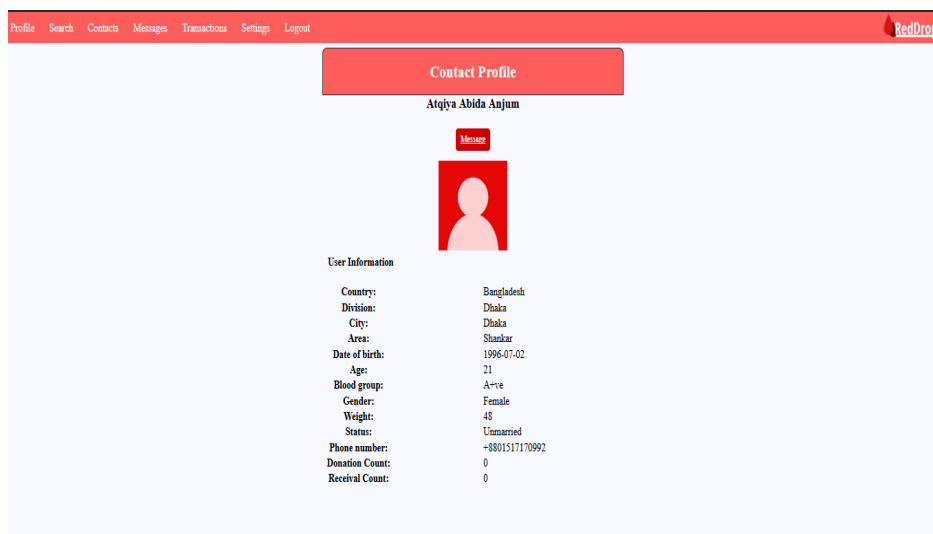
Profile Search Contacts Messages Transactions Settings Logout

RedDrop

Contact Profile

Atqiya Abida Anjum

Message

User Information

| | |
|---|---|
| Country: | Bangladesh |
| Division: | Dhaka |
| City: | Dhaka |
| Area: | Shankar |
| Date of birth: | 1996-07-02 |
| Age: | 21 |
| Blood group: | A+ve |
| Gender: | Female |
| Weight: | 48 |
| Status: | Unmarried |
| Phone number: | +8801517170992 |
| Donation Count: | 0 |
| Receival Count: | 0 |